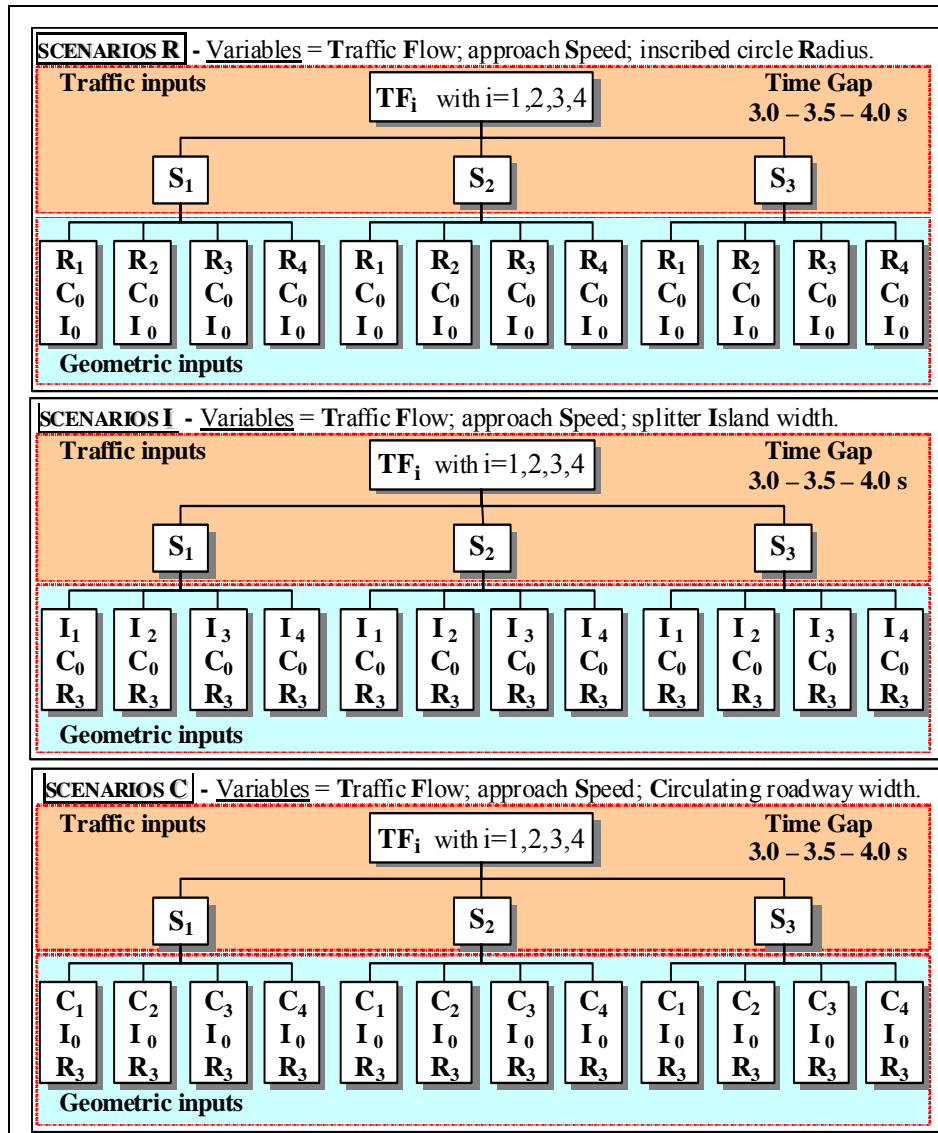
SCENARIOS R - Variables = Traffic Flow; approach Speed; inscribed circle Radius.

Traffic inputs

$TF_i$ with i=1,2,3,4

Time Gap
3.0 – 3.5 – 4.0 s

$S_1$ $S_2$ $S_3$

$R_1$ $C_0$ $I_0$ | $R_2$ $C_0$ $I_0$ | $R_3$ $C_0$ $I_0$ | $R_4$ $C_0$ $I_0$ | $R_1$ $C_0$ $I_0$ | $R_2$ $C_0$ $I_0$ | $R_3$ $C_0$ $I_0$ | $R_4$ $C_0$ $I_0$ | $R_1$ $C_0$ $I_0$ | $R_2$ $C_0$ $I_0$ | $R_3$ $C_0$ $I_0$ | $R_4$ $C_0$ $I_0$

Geometric inputs

SCENARIOS I - Variables = Traffic Flow; approach Speed; splitter Island width.

Traffic inputs

$TF_i$ with i=1,2,3,4

Time Gap
3.0 – 3.5 – 4.0 s

$S_1$ $S_2$ $S_3$

$I_1$ $C_0$ $R_3$ | $I_2$ $C_0$ $R_3$ | $I_3$ $C_0$ $R_3$ | $I_4$ $C_0$ $R_3$ | $I_1$ $C_0$ $R_3$ | $I_2$ $C_0$ $R_3$ | $I_3$ $C_0$ $R_3$ | $I_4$ $C_0$ $R_3$ | $I_1$ $C_0$ $R_3$ | $I_2$ $C_0$ $R_3$ | $I_3$ $C_0$ $R_3$ | $I_4$ $C_0$ $R_3$

Geometric inputs

SCENARIOS C - Variables = Traffic Flow; approach Speed; Circulating roadway width.

Traffic inputs

$TF_i$ with i=1,2,3,4

Time Gap
3.0 – 3.5 – 4.0 s

$S_1$ $S_2$ $S_3$

$C_1$ $I_0$ $R_3$ | $C_2$ $I_0$ $R_3$ | $C_3$ $I_0$ $R_3$ | $C_4$ $I_0$ $R_3$ | $C_1$ $I_0$ $R_3$ | $C_2$ $I_0$ $R_3$ | $C_3$ $I_0$ $R_3$ | $C_4$ $I_0$ $R_3$ | $C_1$ $I_0$ $R_3$ | $C_2$ $I_0$ $R_3$ | $C_3$ $I_0$ $R_3$ | $C_4$ $I_0$ $R_3$

Geometric inputs